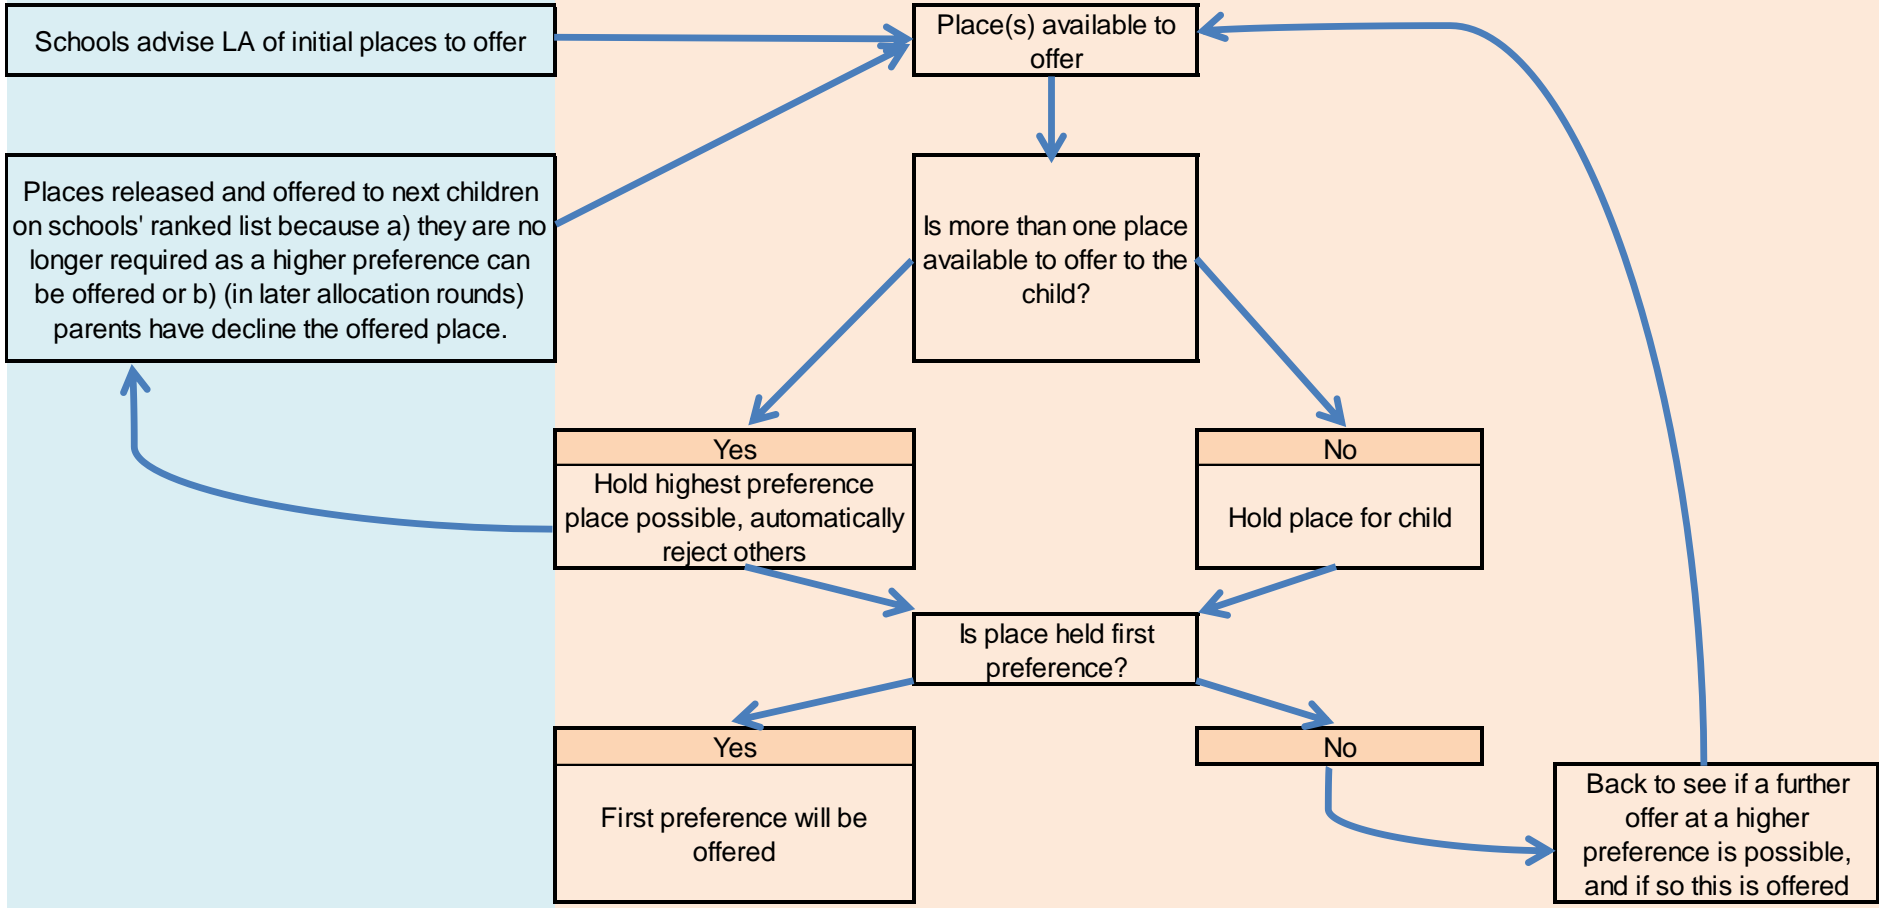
Schools advise LA of initial places to offer

Place(s) available to offer

Places released and offered to next children on schools' ranked list because a) they are no longer required as a higher preference can be offered or b) (in later allocation rounds) parents have decline the offered place.

Is more than one place available to offer to the child?

Yes
Hold highest preference place possible, automatically reject others

No
Hold place for child

Is place held first preference?

Yes
First preference will be offered

No

Back to see if a further offer at a higher preference is possible, and if so this is offered